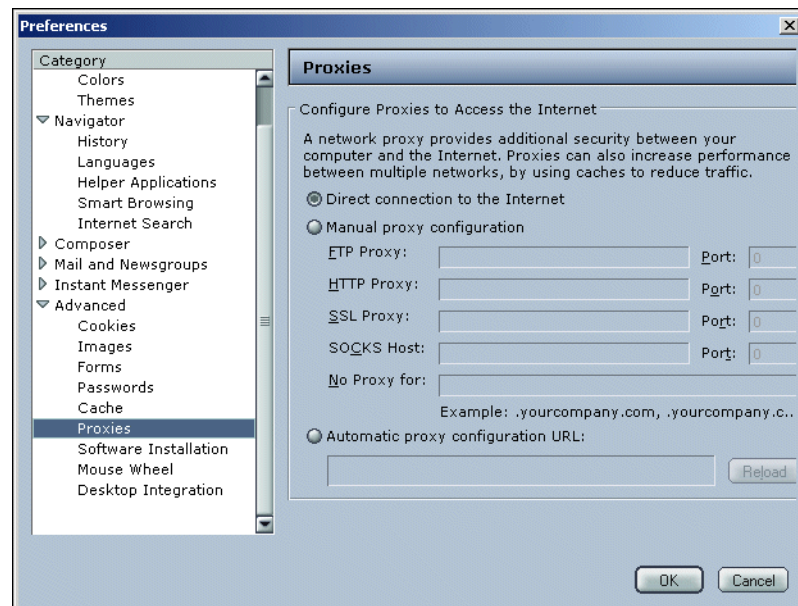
Preferences

Category
Colors
Themes
Navigator
History
Languages
Helper Applications
Smart Browsing
Internet Search
Composer
Mail and Newsgroups
Instant Messenger
Advanced
Cookies
Images
Forms
Passwords
Cache
Proxies
Software Installation
Mouse Wheel
Desktop Integration

Proxies

Configure Proxies to Access the Internet

A network proxy provides additional security between your computer and the Internet. Proxies can also increase performance between multiple networks, by using caches to reduce traffic.

Direct connection to the Internet

Manual proxy configuration

FTP Proxy: Port: 0

HTTP Proxy: Port: 0

SSL Proxy: Port: 0

SOCKS Host: Port: 0

No Proxy for:

Example: .yourcompany.com, .yourcompany.c...

Automatic proxy configuration URL:

Reload

OK Cancel